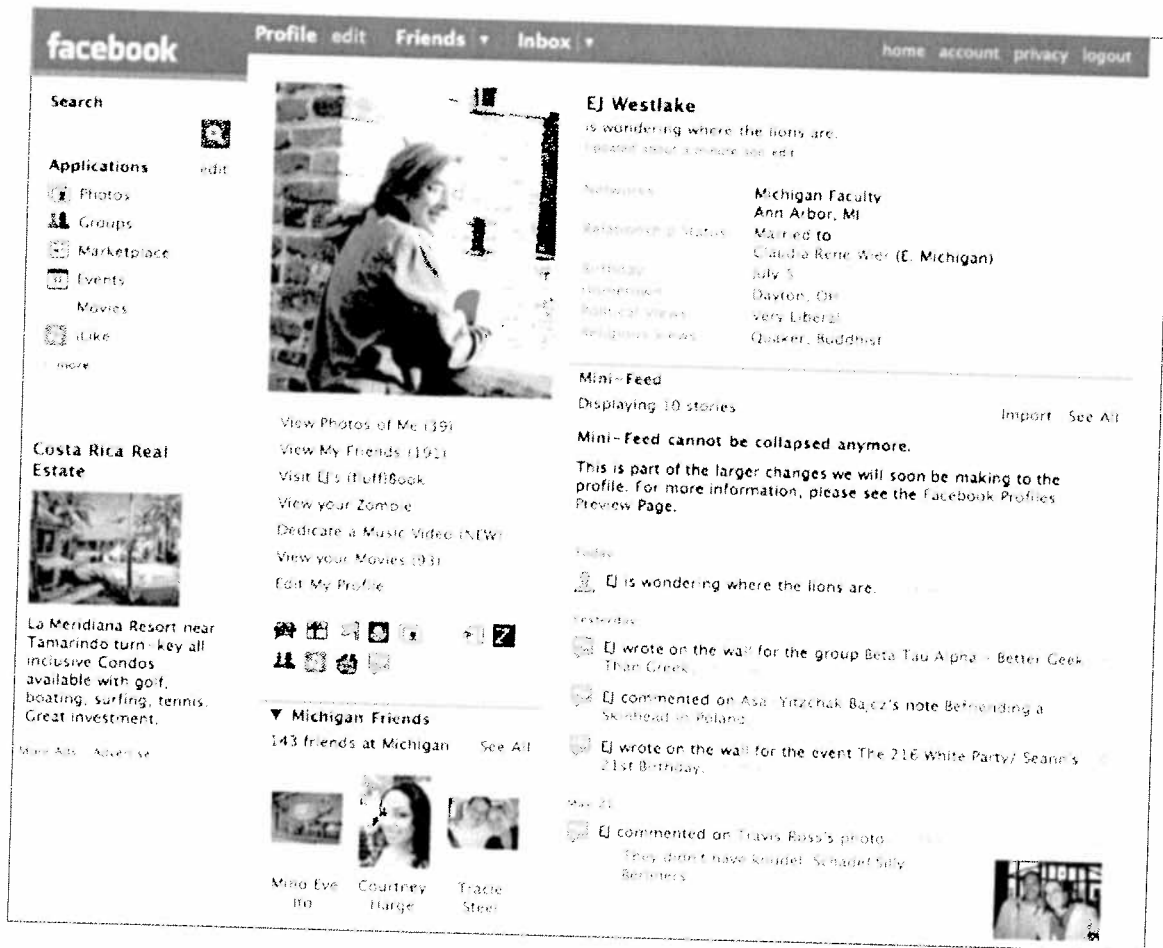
facebook

Profile edit Friends ▾ Inbox ▾

home account privacy logout

Search

Applications edit

Photos

Groups

Marketplace

Events

Movies

iLike

more

Costa Rica Real Estate

La Meridiana Resort near Tamarindo turn-key all inclusive Condos available with golf, boating, surfing, tennis. Great investment.

More Ads Advertise

View Photos of Me (39)

View My Friends (191)

Visit EJ's (fluff)Book

View your Zombie

Dedicate a Music Video (NEW)

View your Movies (93)

Edit My Profile

▼ Michigan Friends

143 friends at Michigan See All

Milo Eve Ito

Courtney Harge

Tracie Steel

EJ Westlake

is wondering where the lions are.

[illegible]

Networks: Michigan Faculty Ann Arbor, MI

Relationship Status: Married to Claudia Rene Wier (E. Michigan)

Birthday: July 5

Hometown: Dayton, OH

Political Views: Very Liberal

Religious Views: Quaker, Buddhist

Mini-Feed

Displaying 10 stories

Import See All

Mini-Feed cannot be collapsed anymore.

This is part of the larger changes we will soon be making to the profile. For more information, please see the Facebook Profiles Preview Page.

Today

EJ is wondering where the lions are.

Yesterday

EJ wrote on the wall for the group Beta Tau Alpha - Better Geek Than Greek.

EJ commented on Asa Yitzchak Bajcz's note Befriending a Skinhead in Poland.

EJ wrote on the wall for the event The 216 White Party/ Sean's 21st Birthday.

May 21

EJ commented on Travis Ross's photo.

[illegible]